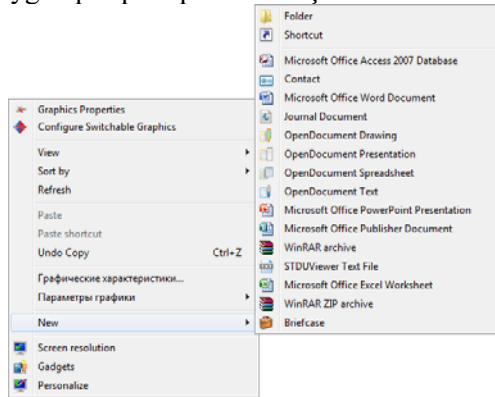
Folder
Shortcut
Microsoft Office Access 2007 Database
Contact
Microsoft Office Word Document
Journal Document
OpenDocument Drawing
OpenDocument Presentation
OpenDocument Spreadsheet
OpenDocument Text
Microsoft Office PowerPoint Presentation
Microsoft Office Publisher Document
WinRAR archive
STDUViewer Text File
Microsoft Office Excel Worksheet
WinRAR ZIP archive
Briefcase

Graphics Properties
Configure Switchable Graphics
View
Sort by
Refresh
Paste
Paste shortcut
Undo Copy Ctrl+Z
Графические характеристики...
Параметры графики
New
Screen resolution
Gadgets
Personalize